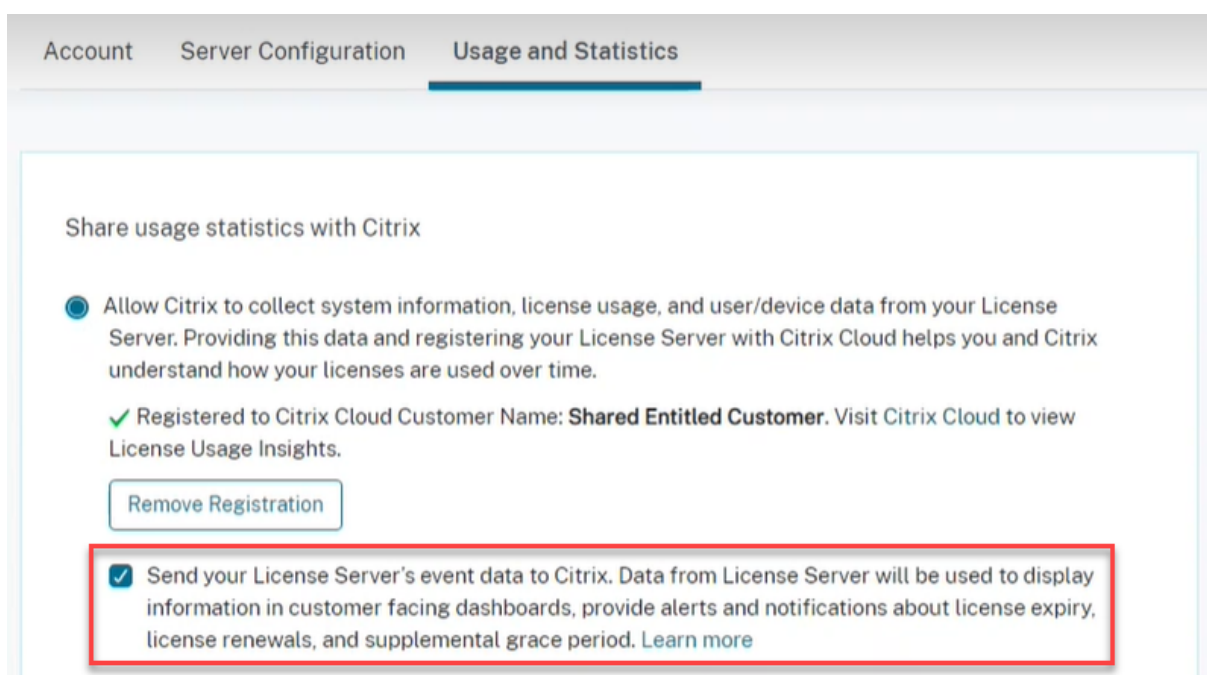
Account Server Configuration Usage and Statistics

Share usage statistics with Citrix

Allow Citrix to collect system information, license usage, and user/device data from your License Server. Providing this data and registering your License Server with Citrix Cloud helps you and Citrix understand how your licenses are used over time.

✓ Registered to Citrix Cloud Customer Name: **Shared Entitled Customer**. Visit Citrix Cloud to view License Usage Insights.

Remove Registration

Send your License Server's event data to Citrix. Data from License Server will be used to display information in customer facing dashboards, provide alerts and notifications about license expiry, license renewals, and supplemental grace period. Learn more